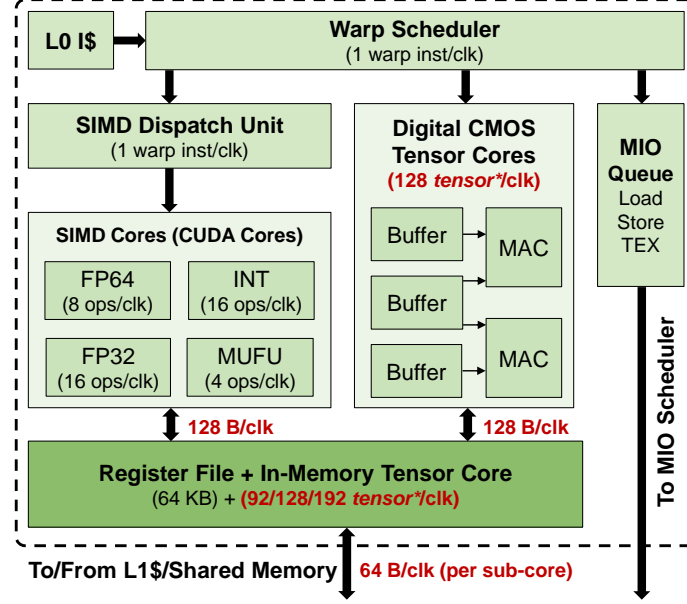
L0 I$

Warp Scheduler
(1 warp inst/clk)

SIMD Dispatch Unit
(1 warp inst/clk)

Digital CMOS Tensor Cores
(128 *tensor**/clk)

MIO Queue
Load
Store
TEX

SIMD Cores (CUDA Cores)

FP64
(8 ops/clk)

INT
(16 ops/clk)

FP32
(16 ops/clk)

MUFU
(4 ops/clk)

Buffer

Buffer

Buffer

MAC

MAC

128 B/clk

128 B/clk

Register File + In-Memory Tensor Core
(64 KB) + (92/128/192 *tensor**/clk)

To MIO Scheduler

To/From L1$/Shared Memory

64 B/clk (per sub-core)